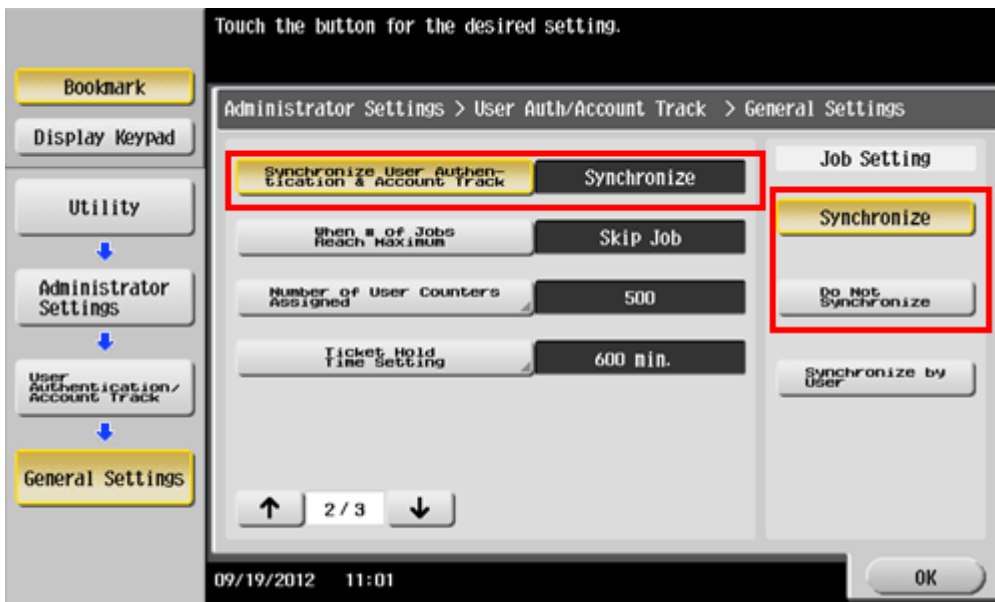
Touch the button for the desired setting.

Bookmark

Display Keypad

Utility

Administrator Settings

User Authentication/ Account Track

General Settings

Administrator Settings > User Auth/Account Track > General Settings

Synchronize User Authentication & Account Track

Synchronize

When # of Jobs Reach Maximum

Skip Job

Number of User Counters Assigned

500

Ticket Hold Time Setting

600 min.

2/3

Job Setting

Synchronize

Do Not Synchronize

Synchronize by User

09/19/2012 11:01

OK